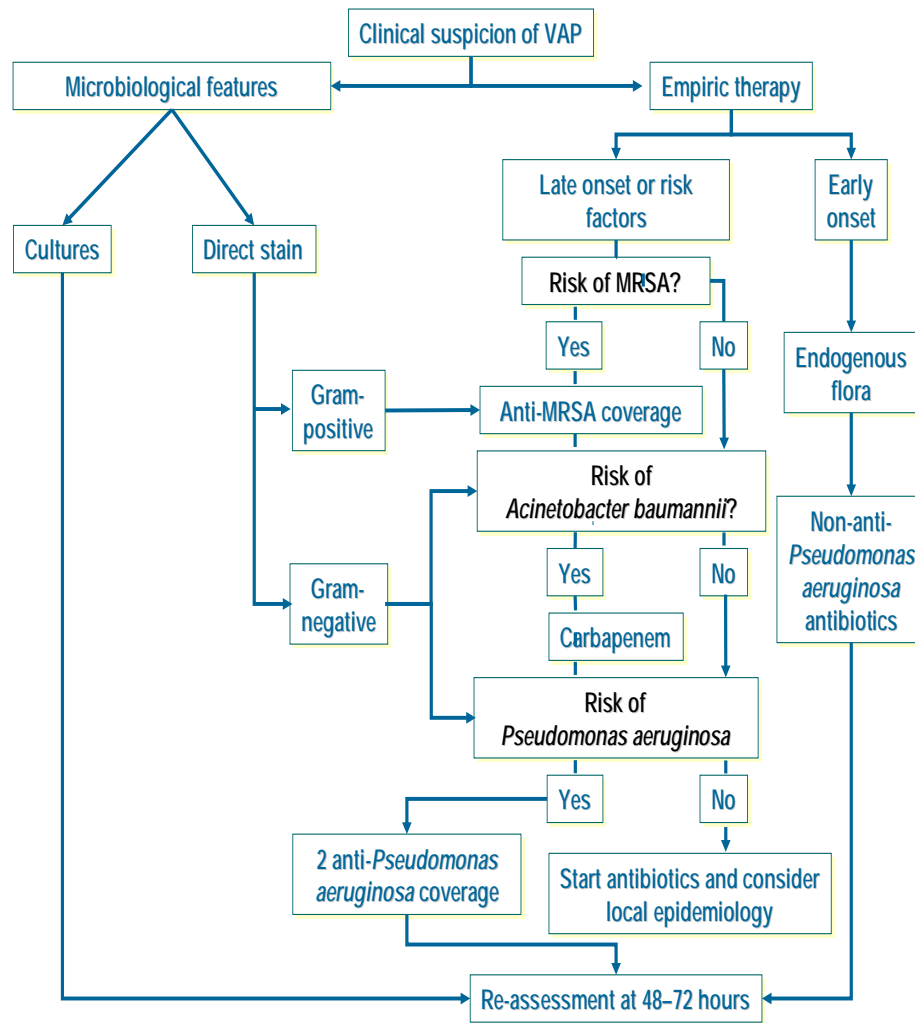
Clinical suspicion of VAP

Microbiological features

Empiric therapy

Late onset or risk factors

Early onset

Cultures

Direct stain

Risk of MRSA?

Yes

No

Endogenous flora

Gram-positive

Anti-MRSA coverage

Risk of *Acinetobacter baumannii*?

Non-anti-*Pseudomonas aeruginosa* antibiotics

Yes

No

Gram-negative

Carbapenem

Risk of *Pseudomonas aeruginosa*

Yes

No

2 anti-*Pseudomonas aeruginosa* coverage

Start antibiotics and consider local epidemiology

Re-assessment at 48–72 hours